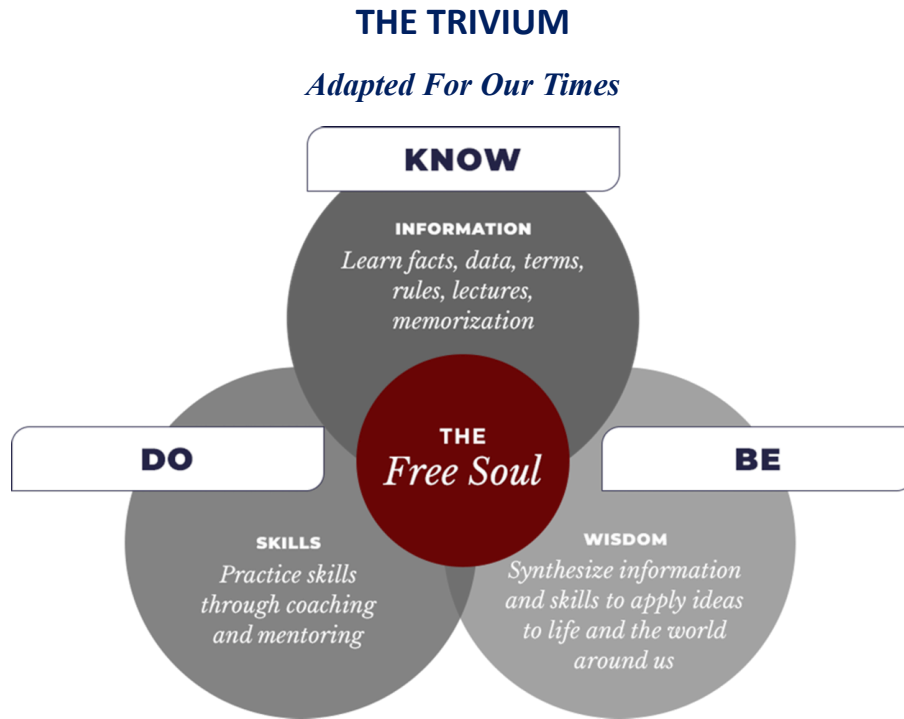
THE TRIVIUM

Adapted For Our Times

KNOW

INFORMATION
Learn facts, data, terms, rules, lectures, memorization

DO

THE
Free Soul

BE

SKILLS
Practice skills through coaching and mentoring

WISDOM
Synthesize information and skills to apply ideas to life and the world around us